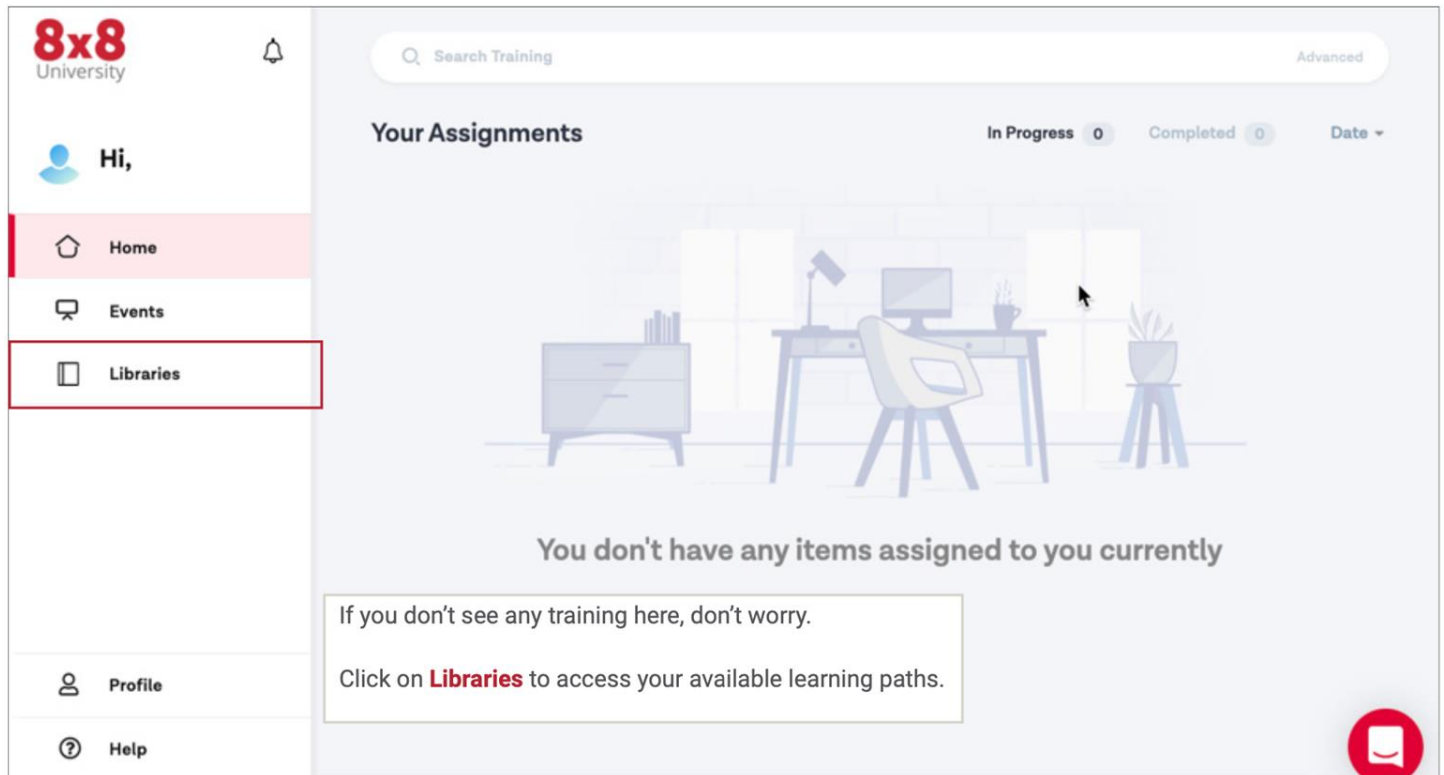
8x8 University

Hi,

Home

Events

Libraries

Profile

Help

Search Training

Advanced

Your Assignments

In Progress 0

Completed 0

Date

You don't have any items assigned to you currently

If you don't see any training here, don't worry.

Click on Libraries to access your available learning paths.